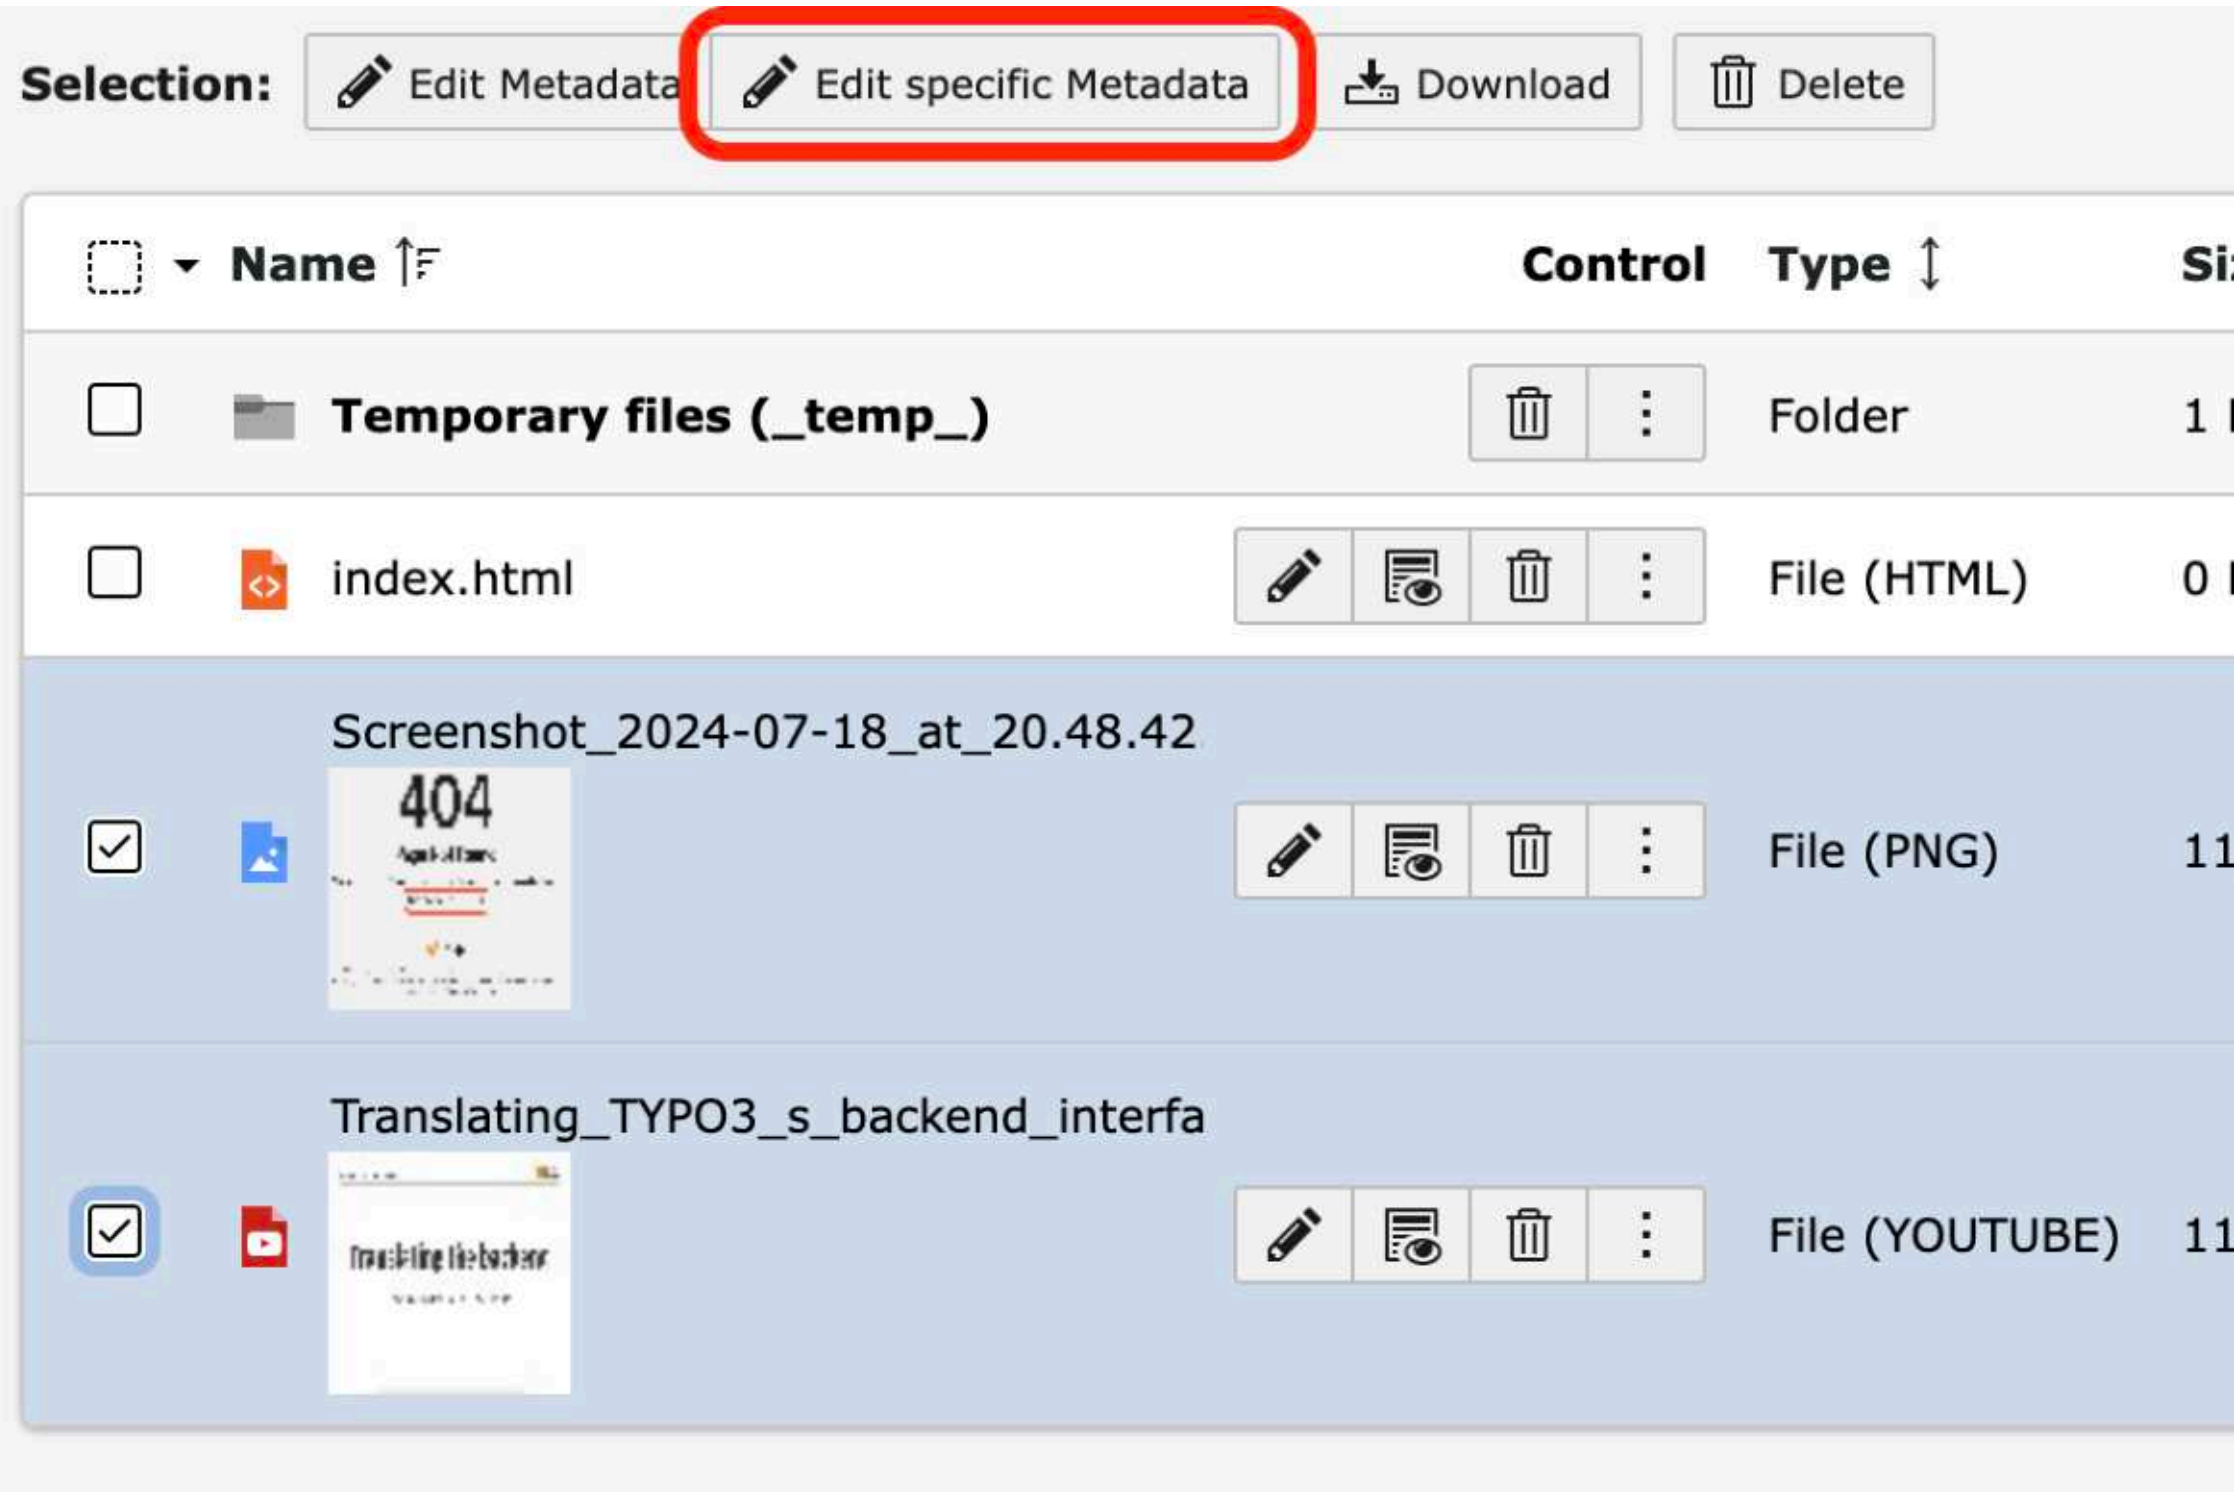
Selection: Edit Metadata Edit specific Metadata Download Delete

| Name | Control | Type | Si |
|---|---|---|---|
| Temporary files (_temp_) | | Folder | 1 |
| index.html | | File (HTML) | 0 |
| Screenshot_2024-07-18_at_20.48.42 404 | | File (PNG) | 11 |
| Translating_TYPO3_s_backend_interfa | | File (YOUTUBE) | 11 |